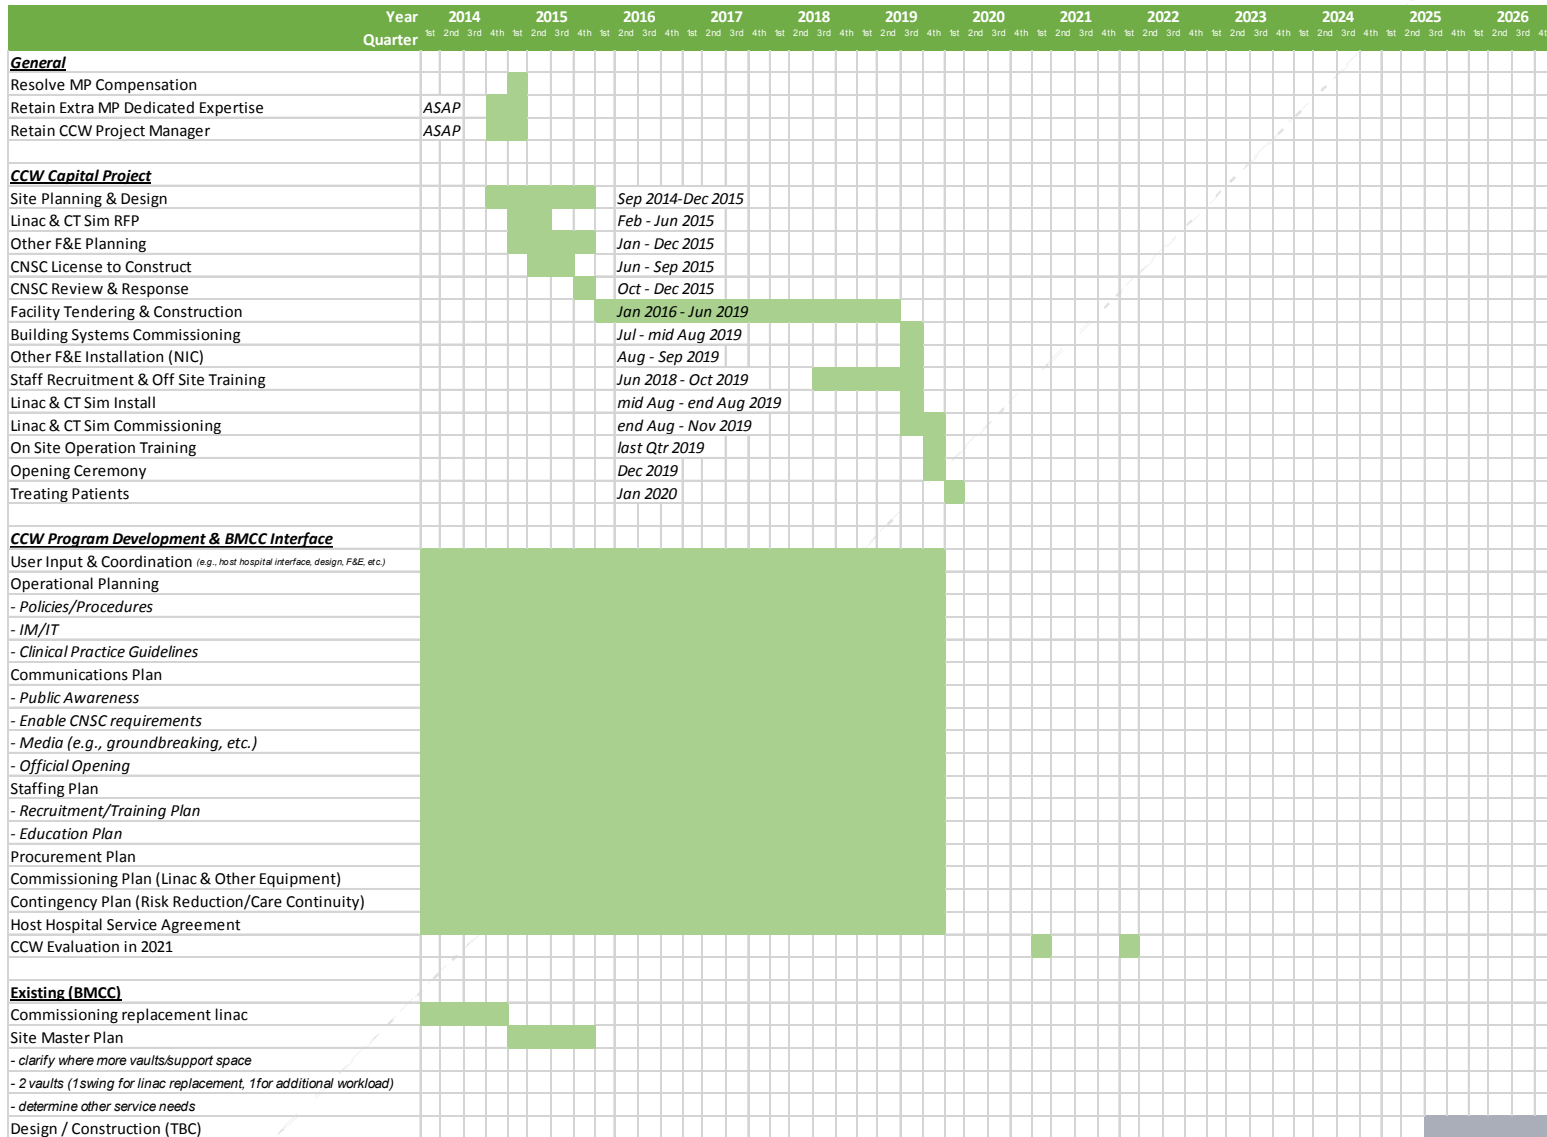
Year 2014 2015 2016 2017 2018 2019 2020 2021 2022 2023 2024 2025 2026
Quarter 1st 2nd 3rd 4th 1st 2nd 3rd 4th 1st 2nd 3rd 4th 1st 2nd 3rd 4th 1st 2nd 3rd 4th 1st 2nd 3rd 4th 1st 2nd 3rd 4th 1st 2nd 3rd 4th 1st 2nd 3rd 4th 1st 2nd 3rd 4th 1st 2nd 3rd 4th 1st 2nd 3rd 4th 1st 2nd 3rd 4t

General
Resolve MP Compensation
Retain Extra MP Dedicated Expertise ASAP
Retain CCW Project Manager ASAP

CCW Capital Project
Site Planning & Design Sep 2014-Dec 2015
Linac & CT Sim RFP Feb - Jun 2015
Other F&E Planning Jan - Dec 2015
CNSC License to Construct Jun - Sep 2015
CNSC Review & Response Oct - Dec 2015
Facility Tendering & Construction Jan 2016 - Jun 2019
Building Systems Commissioning Jul - mid Aug 2019
Other F&E Installation (NIC) Aug - Sep 2019
Staff Recruitment & Off Site Training Jun 2018 - Oct 2019
Linac & CT Sim Install mid Aug - end Aug 2019
Linac & CT Sim Commissioning end Aug - Nov 2019
On Site Operation Training last Qtr 2019
Opening Ceremony Dec 2019
Treating Patients Jan 2020

CCW Program Development & BMCC Interface
User Input & Coordination (e.g., host hospital interface, design, F&E, etc.)
Operational Planning
- Policies/Procedures
- IM/IT
- Clinical Practice Guidelines
Communications Plan
- Public Awareness
- Enable CNSC requirements
- Media (e.g., groundbreaking, etc.)
- Official Opening
Staffing Plan
- Recruitment/Training Plan
- Education Plan
Procurement Plan
Commissioning Plan (Linac & Other Equipment)
Contingency Plan (Risk Reduction/Care Continuity)
Host Hospital Service Agreement
CCW Evaluation in 2021

Existing (BMCC)
Commissioning replacement linac
Site Master Plan
- clarify where more vaults/support space
- 2 vaults (1swing for linac replacement, 1for additional workload)
- determine other service needs
Design / Construction (TBC)